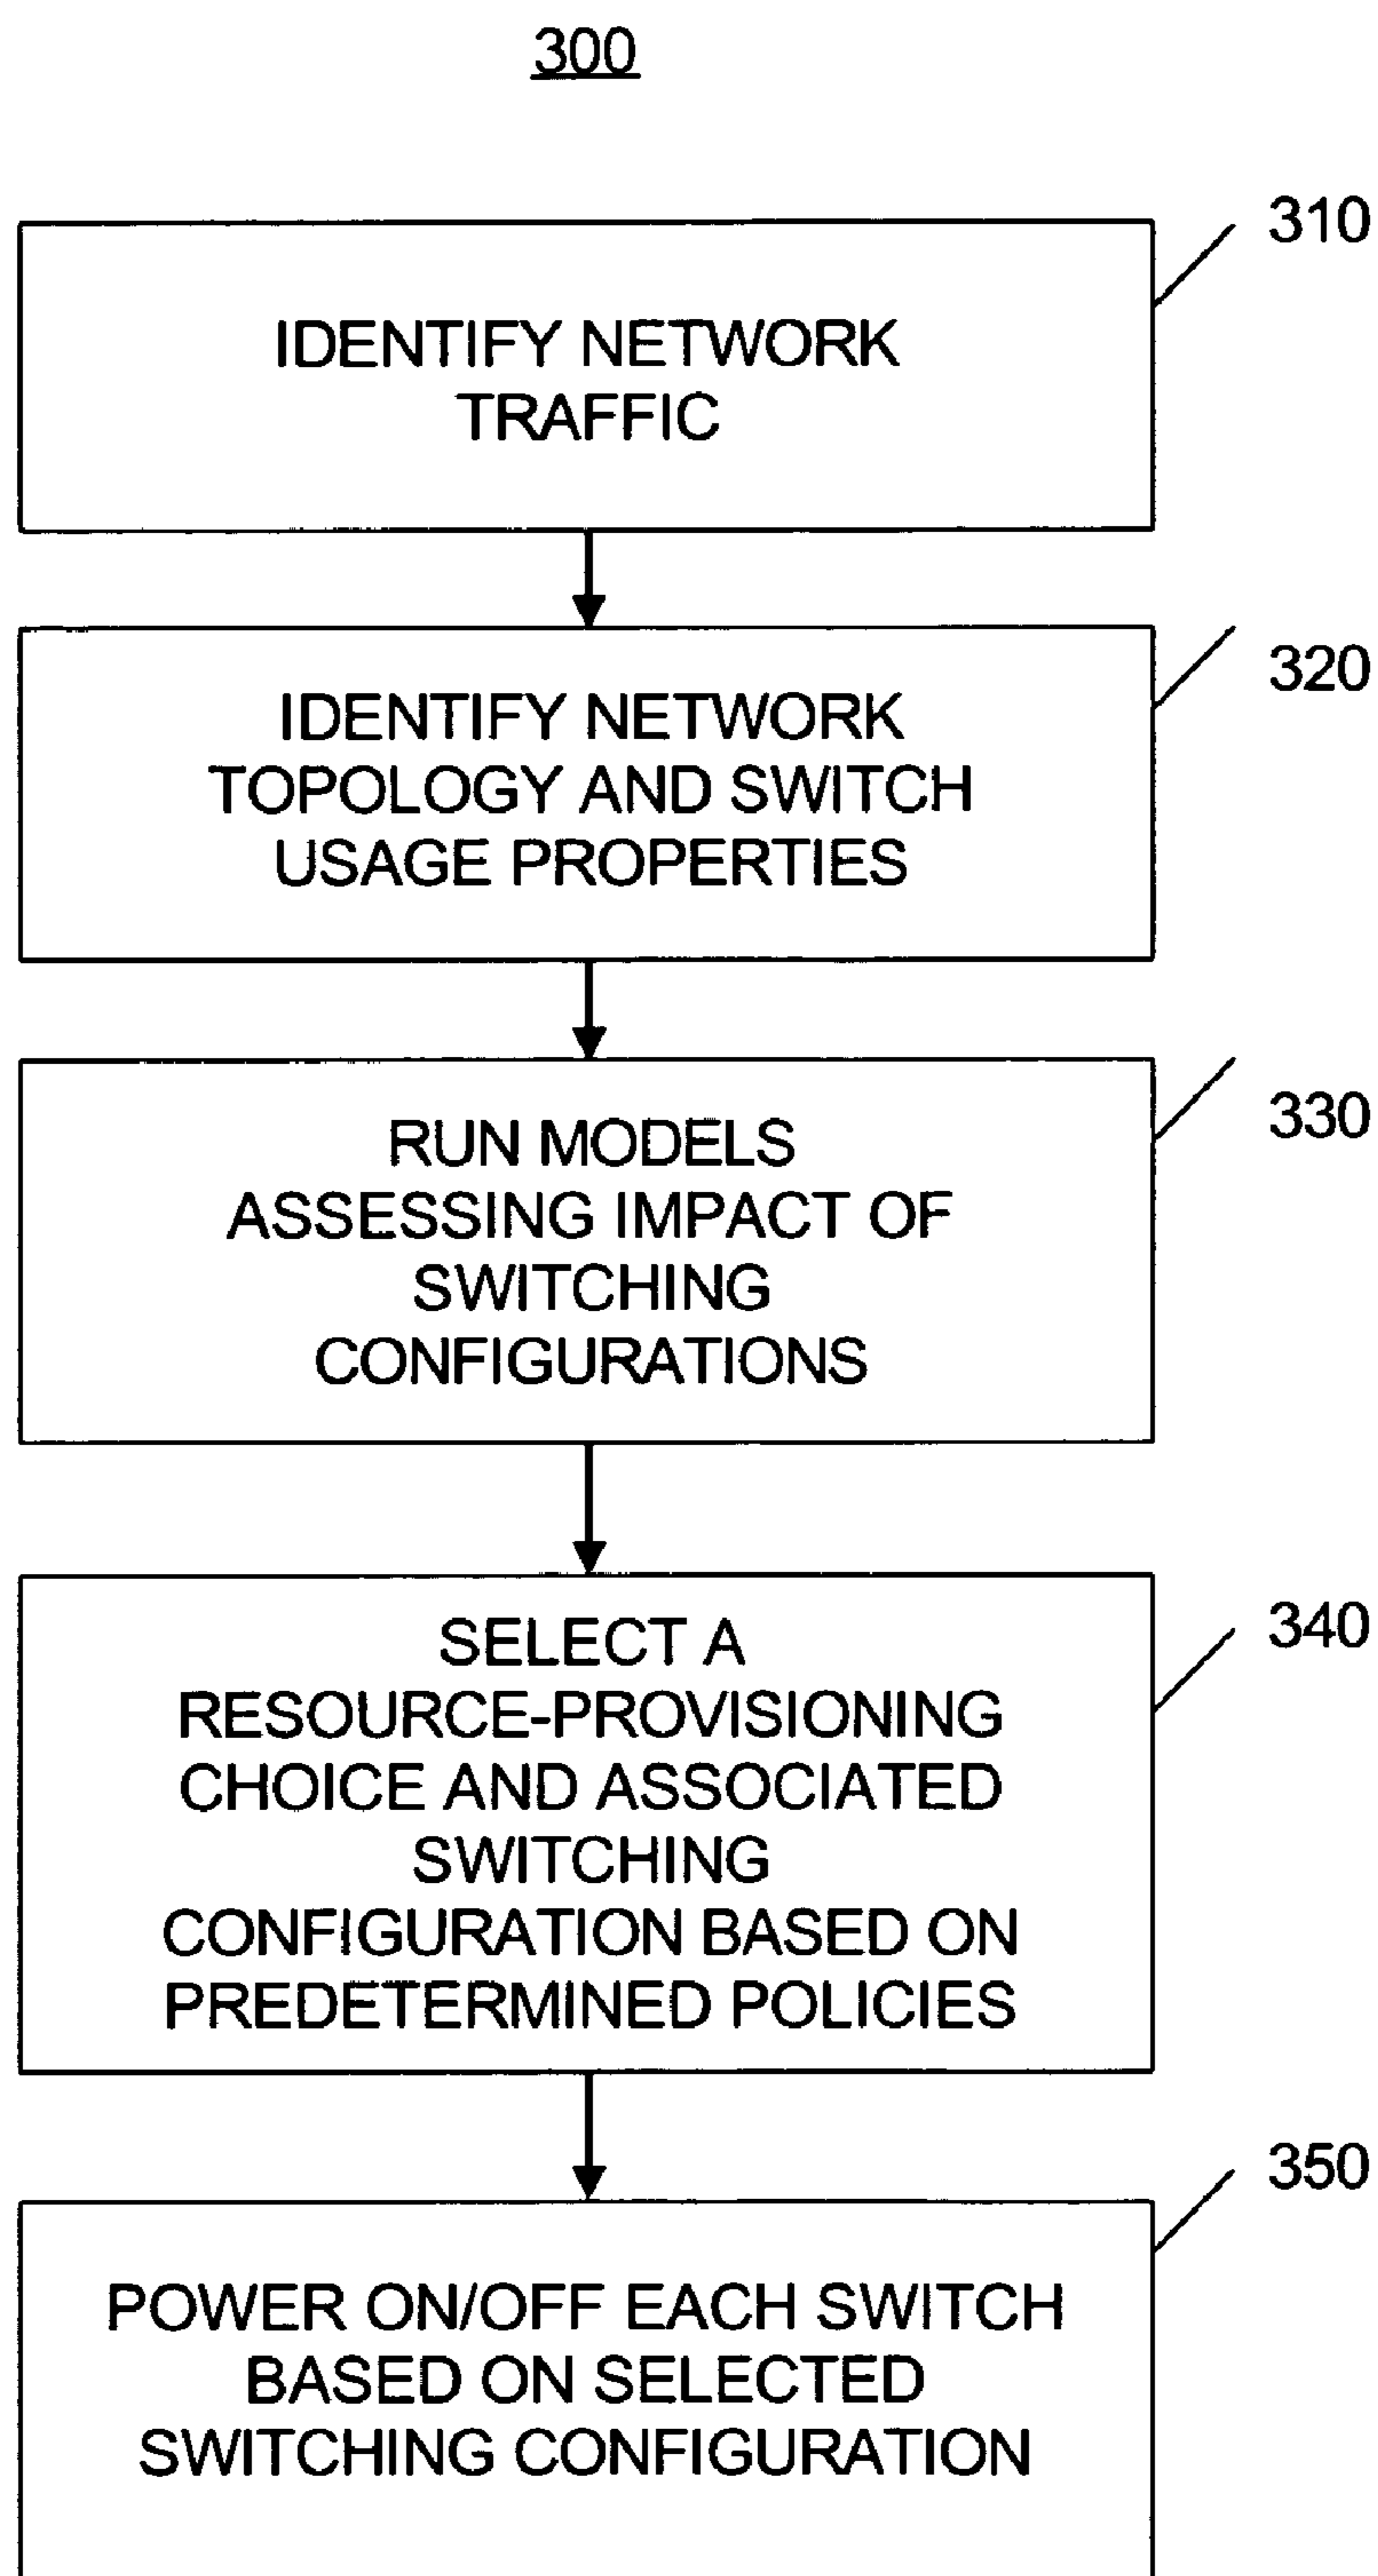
300

310

IDENTIFY NETWORK TRAFFIC

320

IDENTIFY NETWORK TOPOLOGY AND SWITCH USAGE PROPERTIES

330

RUN MODELS ASSESSING IMPACT OF SWITCHING CONFIGURATIONS

340

SELECT A RESOURCE-PROVISIONING CHOICE AND ASSOCIATED SWITCHING CONFIGURATION BASED ON PREDETERMINED POLICIES

350

POWER ON/OFF EACH SWITCH BASED ON SELECTED SWITCHING CONFIGURATION